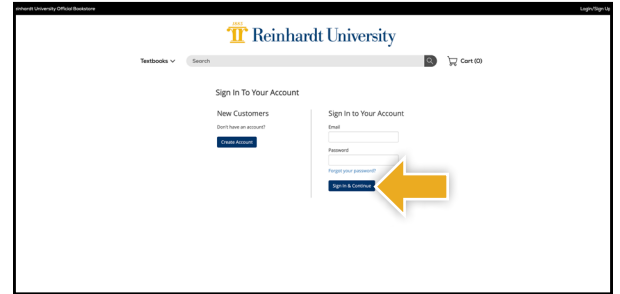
einhardt University Official Bookstore

Login/Sign Up

1883

Reinhardt University

Textbooks

Search

Cart (0)

Sign In To Your Account

New Customers

Don't have an account?

Create Account

Sign In to Your Account

Email

Password

Forgot your password?

Sign In & Continue